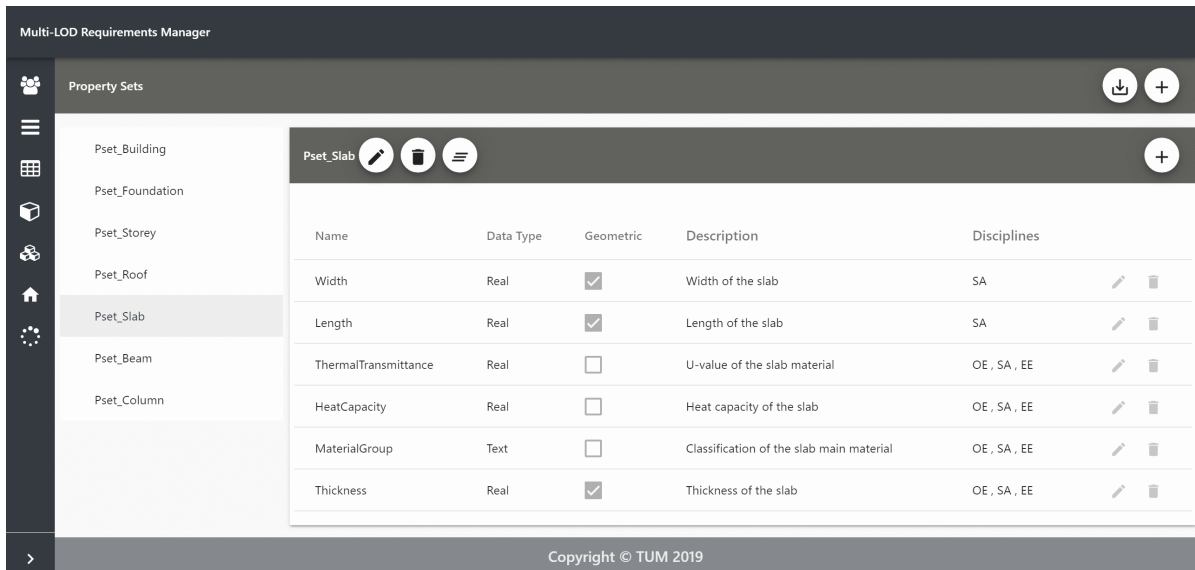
Multi-LOD Requirements Manager

Property Sets

Pset_Building
Pset_Foundation
Pset_Storey
Pset_Roof
Pset_Slab
Pset_Beam
Pset_Column

Pset_Slab

| Name | Data Type | Geometric | Description | Disciplines |
|---|---|---|---|---|
| Width | Real | ☑ | Width of the slab | SA |
| Length | Real | ☑ | Length of the slab | SA |
| ThermalTransmittance | Real | ☐ | U-value of the slab material | OE , SA , EE |
| HeatCapacity | Real | ☐ | Heat capacity of the slab | OE , SA , EE |
| MaterialGroup | Text | ☐ | Classification of the slab main material | OE , SA , EE |
| Thickness | Real | ☑ | Thickness of the slab | OE , SA , EE |

Copyright © TUM 2019